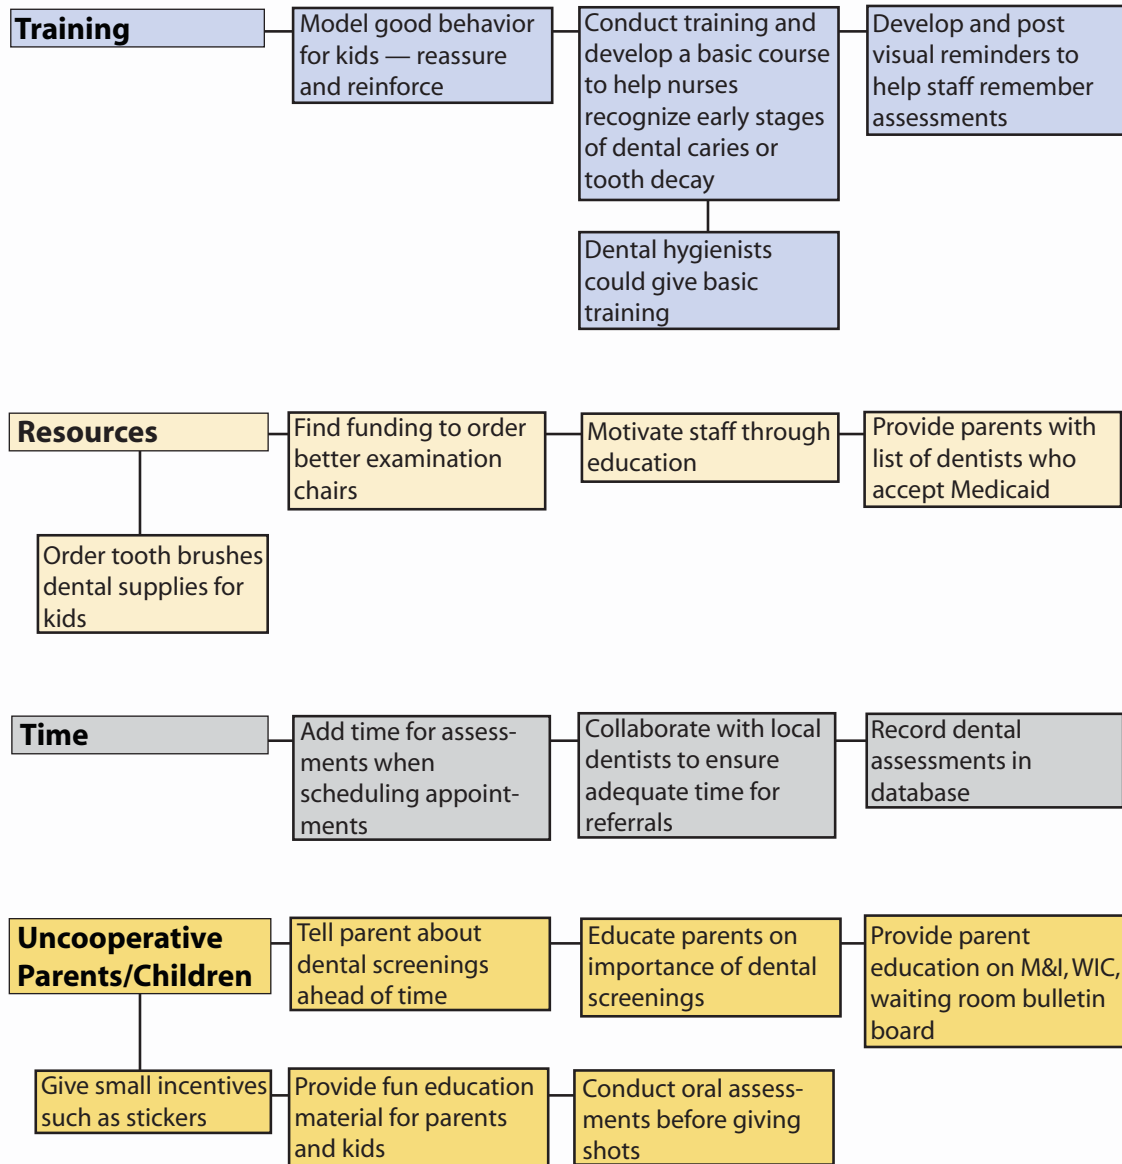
Training

Model good behavior for kids — reassure and reinforce

Conduct training and develop a basic course to help nurses recognize early stages of dental caries or tooth decay

Develop and post visual reminders to help staff remember assessments

Dental hygienists could give basic training

Resources

Find funding to order better examination chairs

Motivate staff through education

Provide parents with list of dentists who accept Medicaid

Order tooth brushes dental supplies for kids

Time

Add time for assessments when scheduling appointments

Collaborate with local dentists to ensure adequate time for referrals

Record dental assessments in database

Uncooperative Parents/Children

Tell parent about dental screenings ahead of time

Educate parents on importance of dental screenings

Provide parent education on M&I, WIC, waiting room bulletin board

Give small incentives such as stickers

Provide fun education material for parents and kids

Conduct oral assessments before giving shots